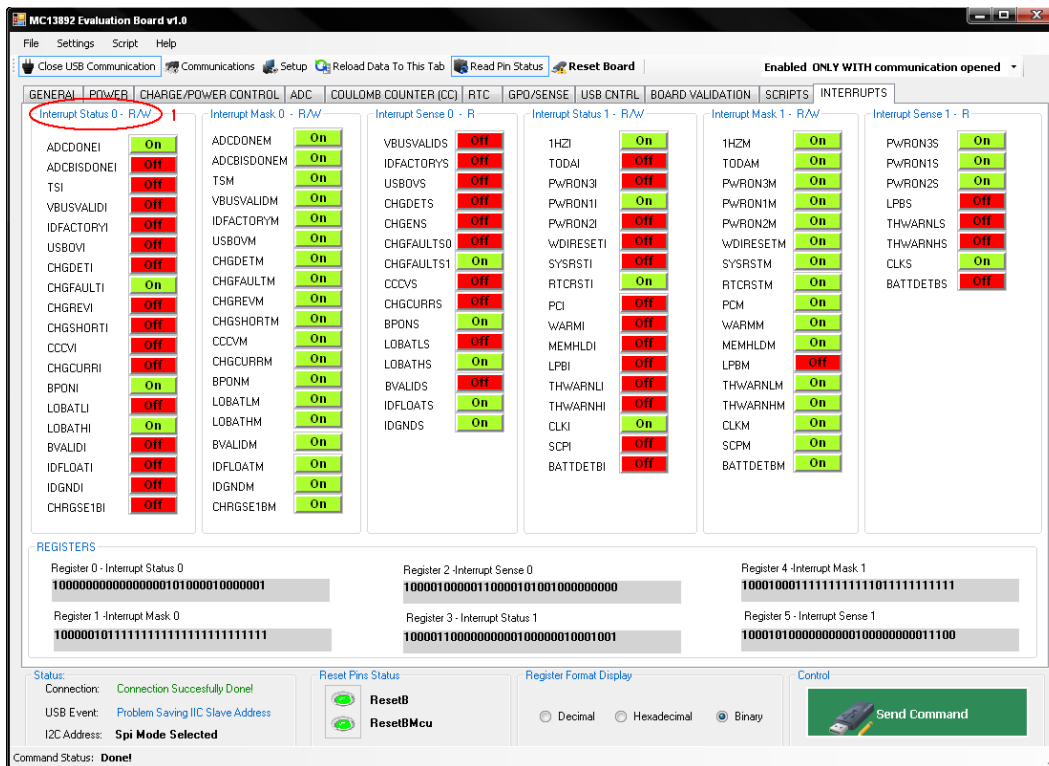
MC13892 Evaluation Board v1.0

File Settings Script Help

Close USB Communication Communications Setup Reload Data To This Tab Read Pin Status Reset Board Enabled ONLY WITH communication opened

GENERAL POWER CHARGE/POWER CONTROL ADC COULOMB COUNTER (CC) RTC GPO/SENSE USB CNTRL BOARD VALIDATION SCRIPTS INTERRUPTS

Interrupt Status 0 - R/W 1
ADCDONEI On
ADCBISDONEI Off
TSI Off
VBUSVALIDI Off
IDFACTORYI Off
USBOVI Off
CHGDETI Off
CHGFAULTI On
CHGREVI Off
CHGSHORTI Off
CCCVI Off
CHGCURRI Off
BPONI On
LOBATLI Off
LOBATHI On
BVALIDI Off
IDFLOATI Off
IDGNDI Off
CHRGSE1BI Off

Interrupt Mask 0 - R/W
ADCDONEM On
ADCBISDONEM On
TSM On
VBUSVALIDM On
IDFACTORYM On
USBOVM On
CHGDETM On
CHGFAULTM On
CHGREVM On
CHGSHORTM On
CCCVM On
CHGCURRM On
BPONM On
LOBATLM On
LOBATHM On
BVALIDM On
IDFLOATM On
IDGNDM On
CHRGSE1BM On

Interrupt Sense 0 - R
VBUSVALIDS Off
IDFACTORYS Off
USBOVS Off
CHGDETS Off
CHGENS Off
CHGFAULTS0 Off
CHGFAULTS1 On
CCCVS Off
CHGCURRS Off
BPONS On
LOBATLS Off
LOBATHS On
BVALIDS Off
IDFLOATS On
IDGNDS On

Interrupt Status 1 - R/W
1HZI On
TODAI Off
PWRON3I Off
PWRON1I On
PWRON2I Off
WDIRESETI Off
SYSRSTI Off
RTCRSTI On
PCI Off
WARMI Off
MEMHLDI Off
LPBI Off
THWARNLI Off
THWARNHI Off
CLKI Off
SCPI Off
BATTDETBI Off

Interrupt Mask 1 - R/W
1HZM On
TODAM On
PWRON3M On
PWRON1M On
PWRON2M On
WDIRESETM On
SYSRSTM On
RTCRSTM On
PCM On
WARMM On
MEMHLDM On
LPBM Off
THWARNLM On
THWARNHM On
CLKM On
SCPM On
BATTDETBM On

Interrupt Sense 1 - R
PWRON3S On
PWRON1S On
PWRON2S On
LPBS Off
THWARNLS Off
THWARNHS Off
CLKS On
BATTDETBS Off

REGISTERS
Register 0 - Interrupt Status 0
100000000000000001010000100000001
Register 2 -Interrupt Sense 0
100001000001100001010010000000000
Register 4 -Interrupt Mask 1
10001000111111111110111111111111
Register 1 -Interrupt Mask 0
100000101111111111111111111111111
Register 3 - Interrupt Status 1
100001100000000000100000010001001
Register 5 - Interrupt Sense 1
100010100000000000100000000011100

Status:
Connection: Connection Succesfully Done!
USB Event: Problem Saving IIC Slave Address
I2C Address: Spi Mode Selected

Reset Pins Status
ResetB
ResetBMcu

Register Format Display
Decimal Hexadecimal Binary

Control
Send Command

Command Status: Done!